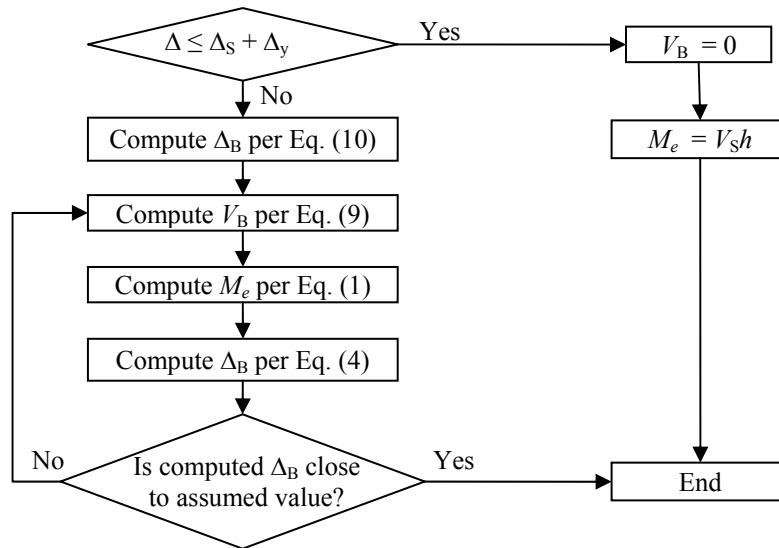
$\Delta \leq \Delta_S + \Delta_y$

Yes

$V_B = 0$

No

Compute $\Delta_B$ per Eq. (10)

$M_e = V_S h$

Compute $V_B$ per Eq. (9)

Compute $M_e$ per Eq. (1)

Compute $\Delta_B$ per Eq. (4)

No

Is computed $\Delta_B$ close to assumed value?

Yes

End